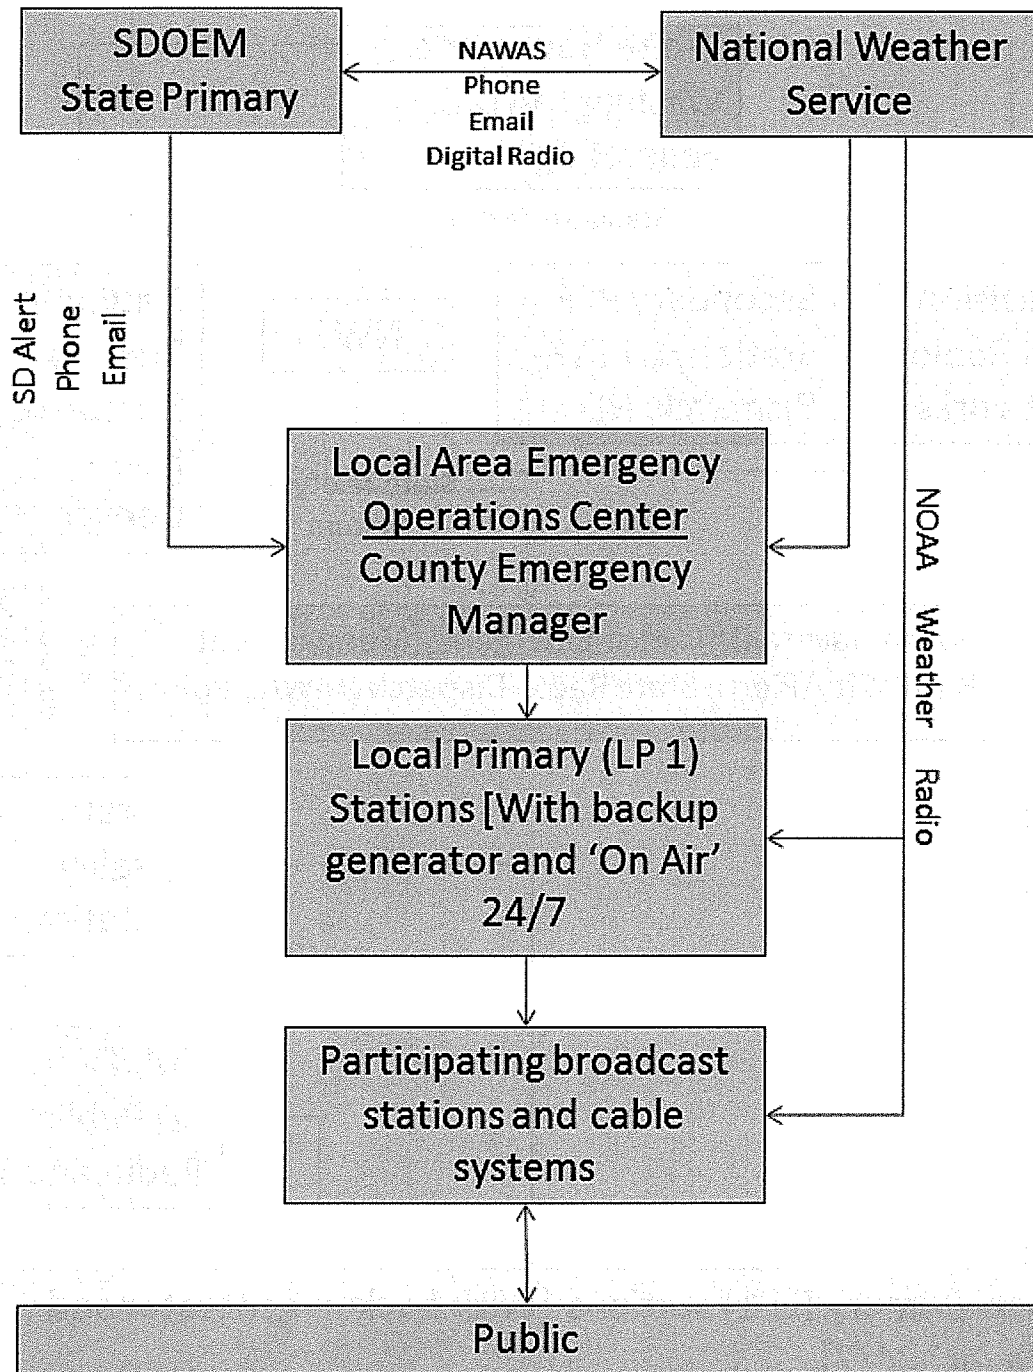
SDOEM
State Primary

NAWAS
Phone
Email
Digital Radio

National Weather Service

SD Alert
Phone
Email

Local Area Emergency
Operations Center
County Emergency Manager

NOAA Weather Radio

Local Primary (LP 1) Stations [With backup generator and 'On Air' 24/7

Participating broadcast stations and cable systems

Public